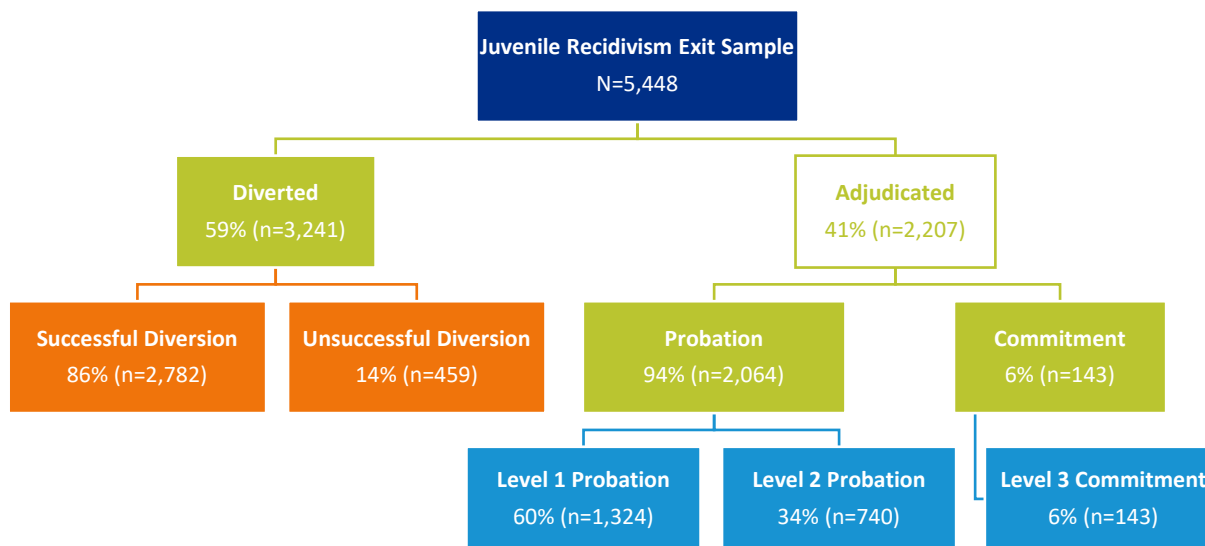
Juvenile Recidivism Exit Sample
N=5,448

Diverted
59% (n=3,241)

Adjudicated
41% (n=2,207)

Successful Diversion
86% (n=2,782)

Unsuccessful Diversion
14% (n=459)

Probation
94% (n=2,064)

Commitment
6% (n=143)

Level 1 Probation
60% (n=1,324)

Level 2 Probation
34% (n=740)

Level 3 Commitment
6% (n=143)